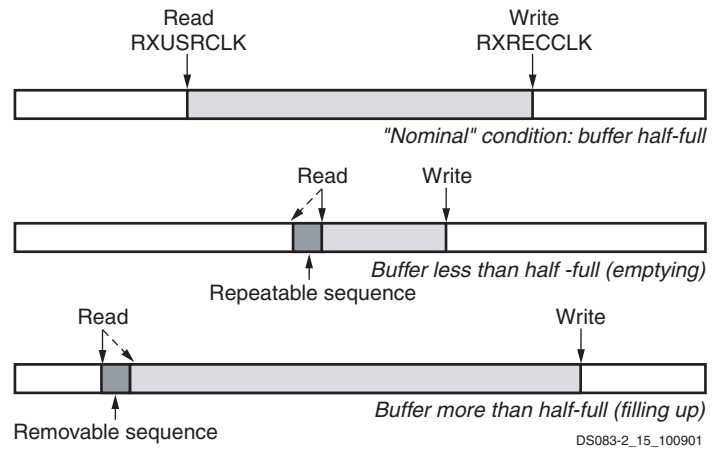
Read
RXUSRCLK

Write
RXRECCLK

"Nominal" condition: buffer half-full

Read

Write

Buffer less than half -full (emptying)

Repeatable sequence

Read

Write

Buffer more than half-full (filling up)

Removable sequence

DS083-2_15_100901